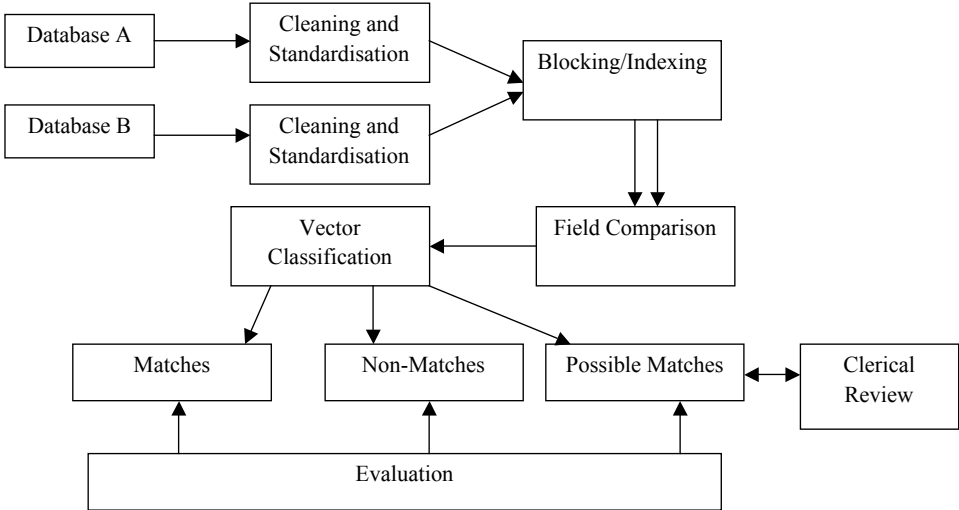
Database A

Cleaning and Standardisation

Blocking/Indexing

Database B

Cleaning and Standardisation

Vector Classification

Field Comparison

Matches

Non-Matches

Possible Matches

Clerical Review

Evaluation